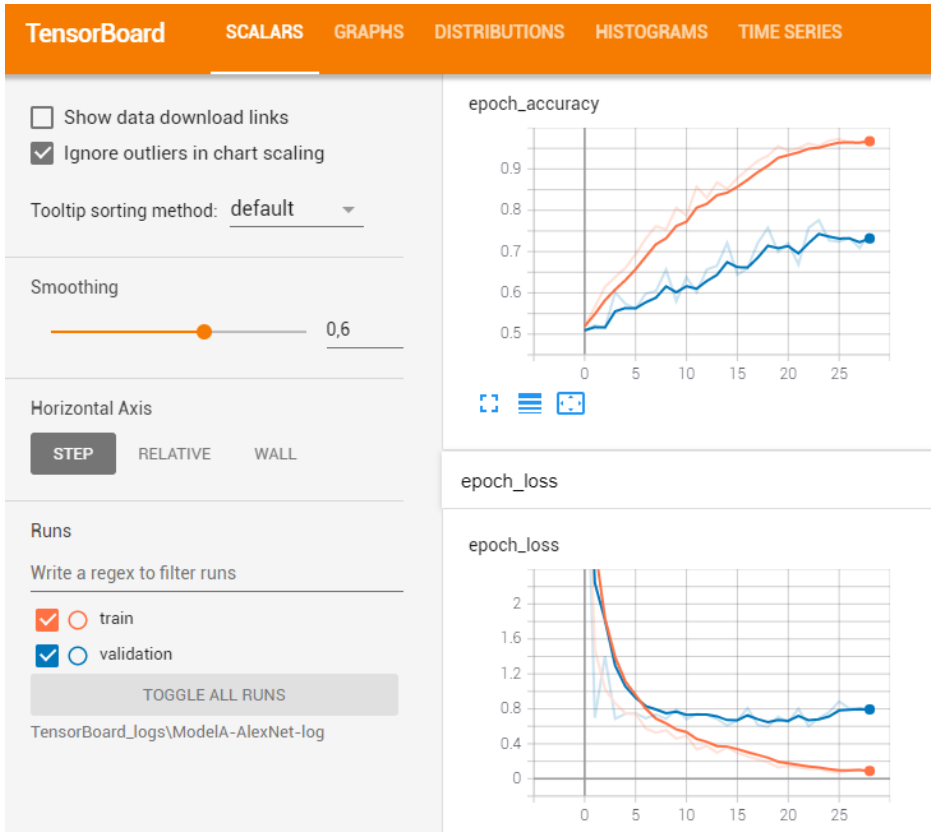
TensorBoard SCALARS GRAPHS DISTRIBUTIONS HISTOGRAMS TIME SERIES

Show data download links
Ignore outliers in chart scaling

Tooltip sorting method: default

Smoothing
0,6

Horizontal Axis
STEP RELATIVE WALL

Runs
Write a regex to filter runs
train
validation
TOGGLE ALL RUNS
TensorBoard_logs\ModelA-AlexNet-log

epoch_accuracy
0.9
0.8
0.7
0.6
0.5
0 5 10 15 20 25

epoch_loss

epoch_loss
2
1.6
1.2
0.8
0.4
0
0 5 10 15 20 25